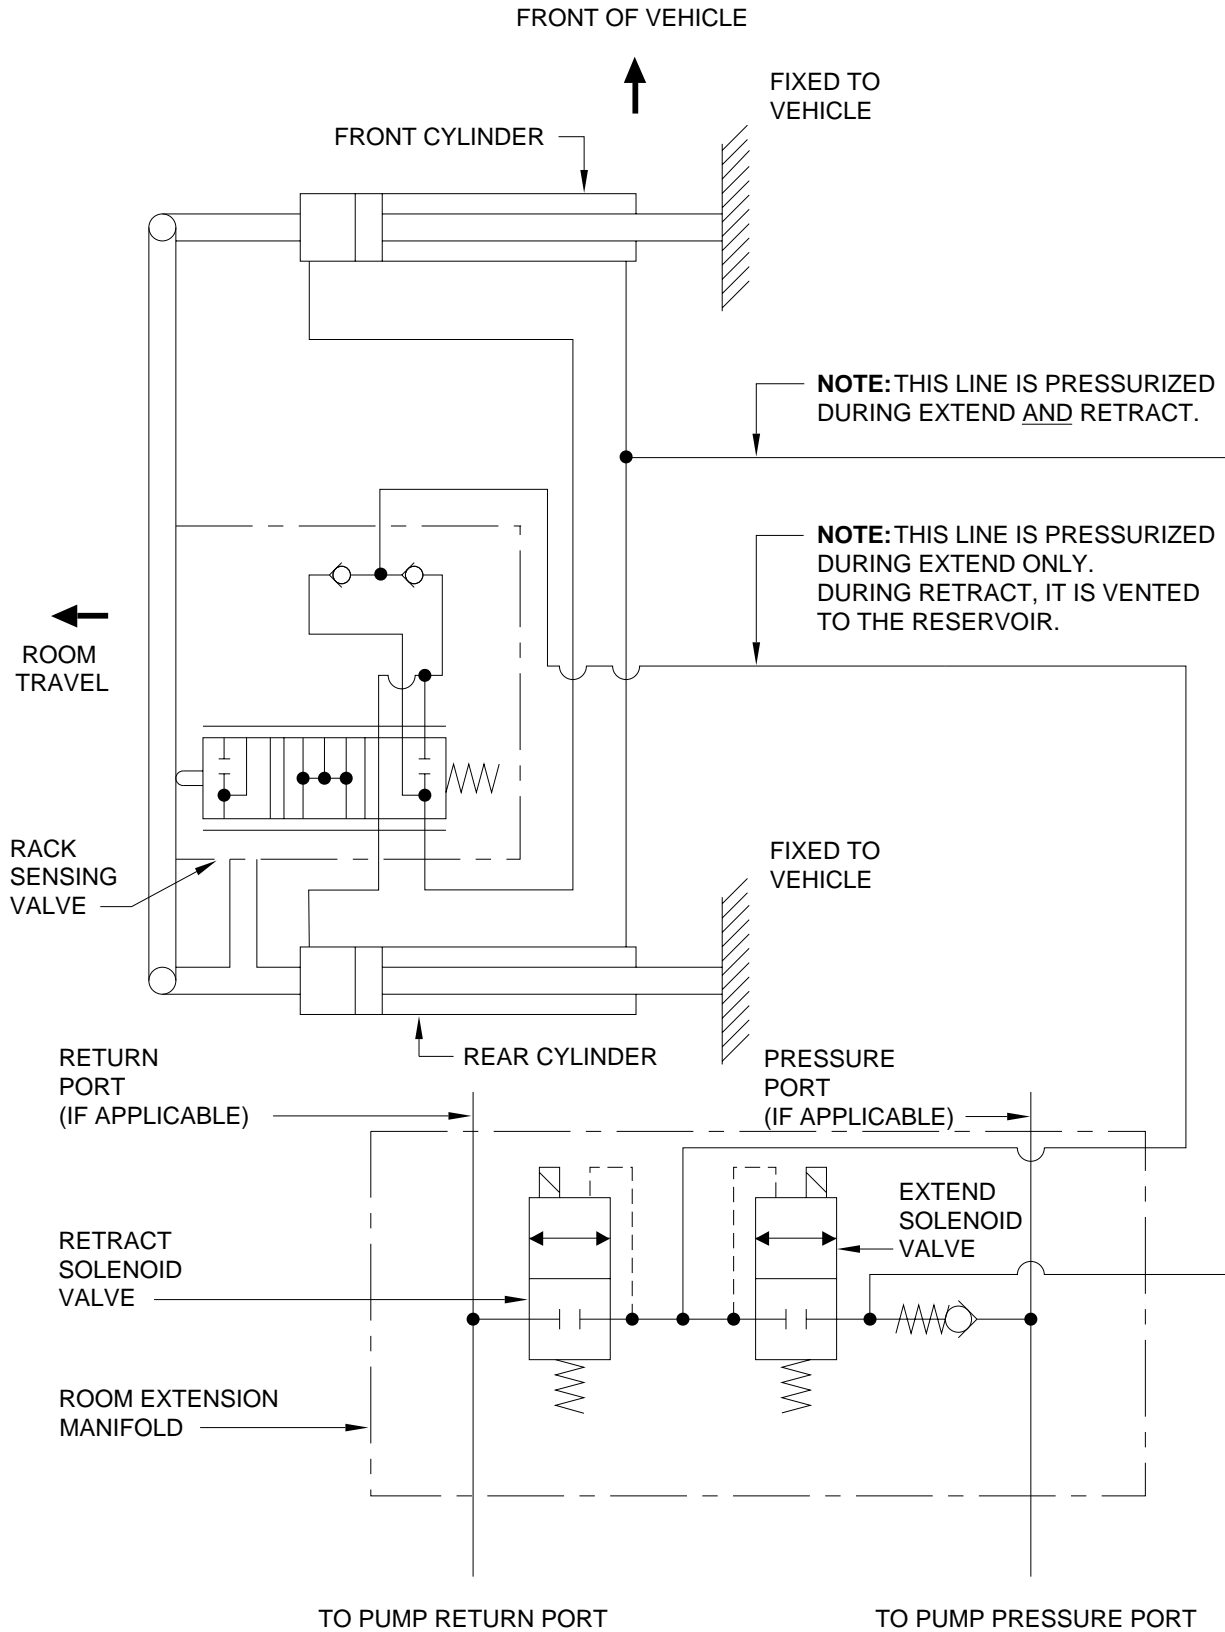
FRONT OF VEHICLE

FIXED TO VEHICLE

FRONT CYLINDER

**NOTE:** THIS LINE IS PRESSURIZED DURING EXTEND AND RETRACT.

**NOTE:** THIS LINE IS PRESSURIZED DURING EXTEND ONLY. DURING RETRACT, IT IS VENTED TO THE RESERVOIR.

ROOM TRAVEL

RACK SENSING VALVE

FIXED TO VEHICLE

REAR CYLINDER

RETURN PORT (IF APPLICABLE)

PRESSURE PORT (IF APPLICABLE)

EXTEND SOLENOID VALVE

RETRACT SOLENOID VALVE

ROOM EXTENSION MANIFOLD

TO PUMP RETURN PORT

TO PUMP PRESSURE PORT